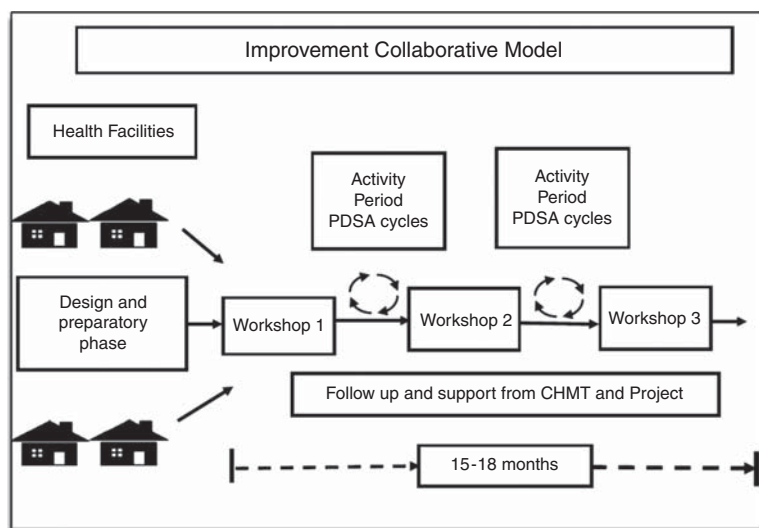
Improvement Collaborative Model

Health Facilities

Activity Period PDSA cycles

Activity Period PDSA cycles

Design and preparatory phase

Workshop 1

Workshop 2

Workshop 3

Follow up and support from CHMT and Project

15-18 months